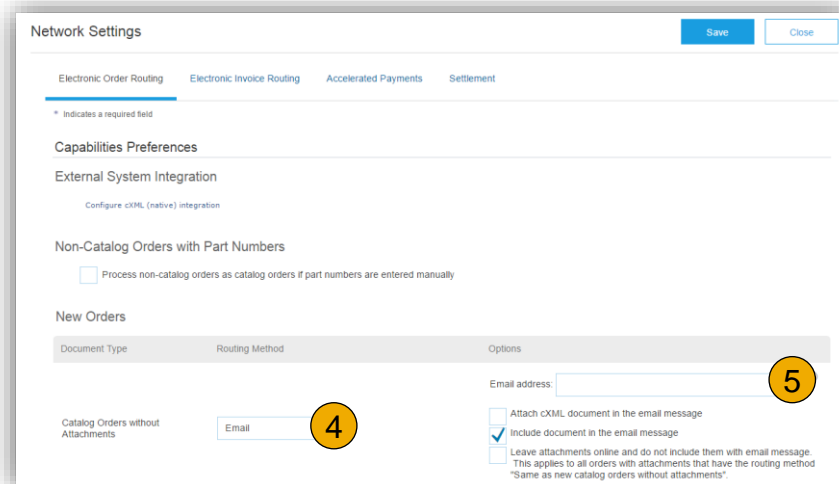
Network Settings

Save

Close

Electronic Order Routing

Electronic Invoice Routing

Accelerated Payments

Settlement

* Indicates a required field

Capabilities Preferences

External System Integration

Configure cXML (native) integration

Non-Catalog Orders with Part Numbers

Process non-catalog orders as catalog orders if part numbers are entered manually

New Orders

| Document Type | Routing Method | Options |
|---|---|---|
| Catalog Orders without Attachments | Email | Email address: |
| | | Attach cXML document in the email message |
| | | Include document in the email message |
| | | Leave attachments online and do not include them with email message. This applies to all orders with attachments that have the routing method "Same as new catalog orders without attachments". |

4

5